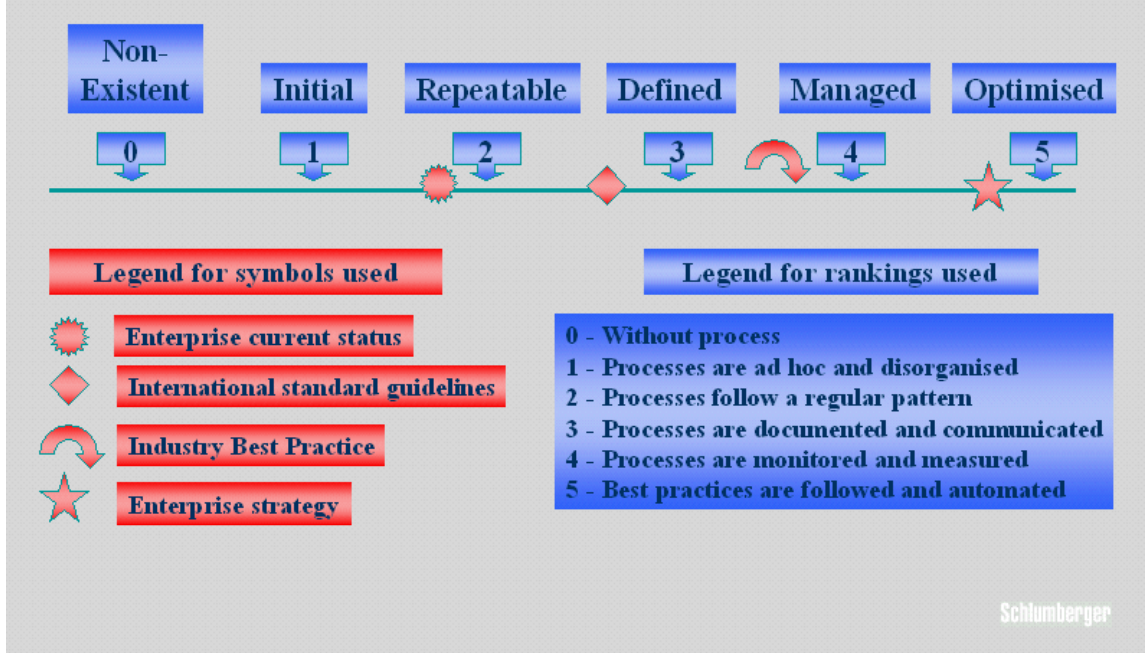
Non-Existent

Initial

Repeatable

Defined

Managed

Optimised

0

1

2

3

4

5

Legend for symbols used

Enterprise current status

International standard guidelines

Industry Best Practice

Enterprise strategy

Legend for rankings used

0 - Without process
1 - Processes are ad hoc and disorganised
2 - Processes follow a regular pattern
3 - Processes are docunented and communicated
4 - Processes are monitored and measured
5 - Best practices are followed and automated

Schlumberger